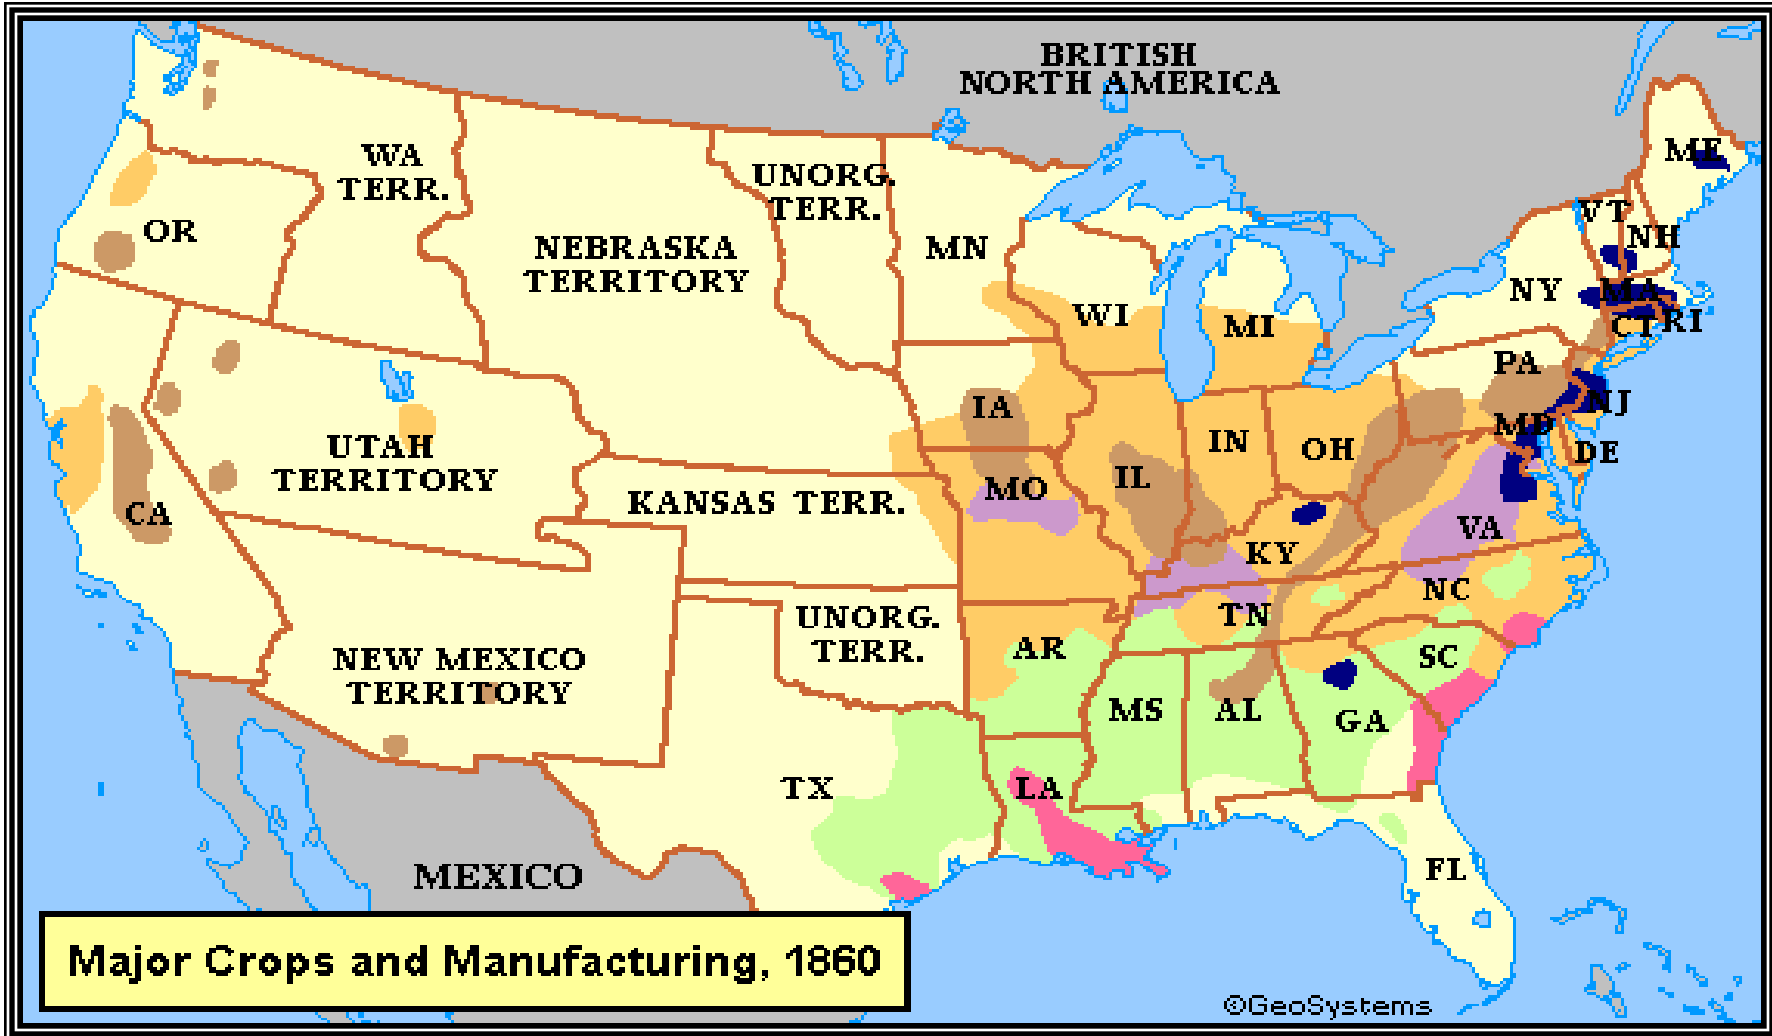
BRITISH NORTH AMERICA

ME

VT

NH

NY

MA

CT RI

WA TERR.

OR

UNORG. TERR.

MN

NEBRASKA TERRITORY

WI

MI

PA

NJ

MD

DE

IA

IN

OH

UTAH TERRITORY

MO

IL

CA

KANSAS TERR.

KY

VA

NC

TN

UNORG. TERR.

AR

SC

NEW MEXICO TERRITORY

MS

AL

GA

TX

LA

FL

MEXICO

Major Crops and Manufacturing, 1860

©GeoSystems